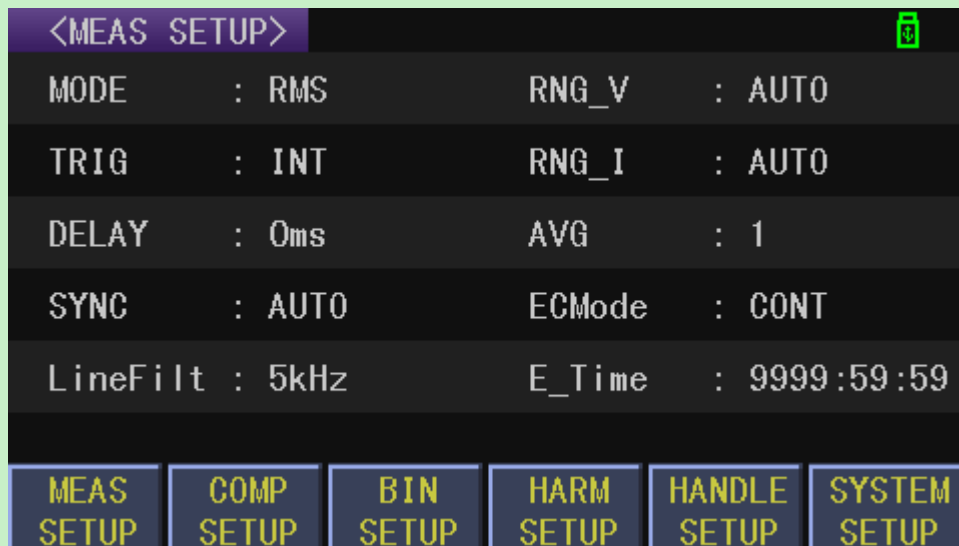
<MEAS SETUP>

MODE : RMS
TRIG : INT
DELAY : 0ms
SYNC : AUTO
LineFilt : 5kHz

RNG_V : AUTO
RNG_I : AUTO
AVG : 1
ECMode : CONT
E_Time : 9999:59:59

MEAS SETUP
COMP SETUP
BIN SETUP
HARM SETUP
HANDLE SETUP
SYSTEM SETUP